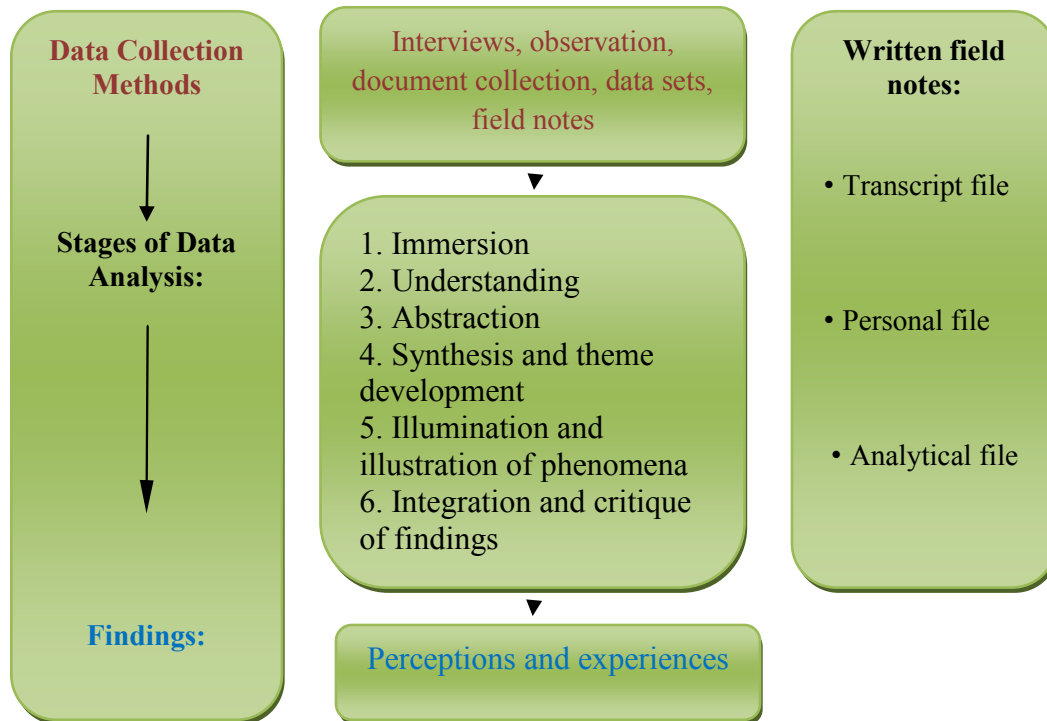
Data Collection Methods

Stages of Data Analysis:

Findings:

Interviews, observation, document collection, data sets, field notes

1. Immersion
2. Understanding
3. Abstraction
4. Synthesis and theme development
5. Illumination and illustration of phenomena
6. Integration and critique of findings

Perceptions and experiences

Written field notes:

• Transcript file

• Personal file

• Analytical file